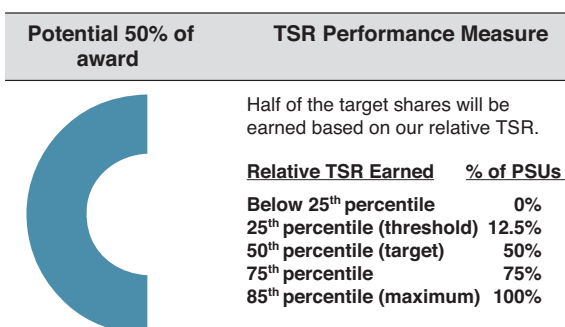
| Potential 50% of award | TSR Performance Measure |
|---|---|
| | Half of the target shares will be earned based on our relative TSR. |

| Relative TSR Earned | % of PSUs |
|---|---|
| Below 25$^{th}$ percentile | 0% |
| 25$^{th}$ percentile (threshold) | 12.5% |
| 50$^{th}$ percentile (target) | 50% |
| 75$^{th}$ percentile | 75% |
| 85$^{th}$ percentile (maximum) | 100% |